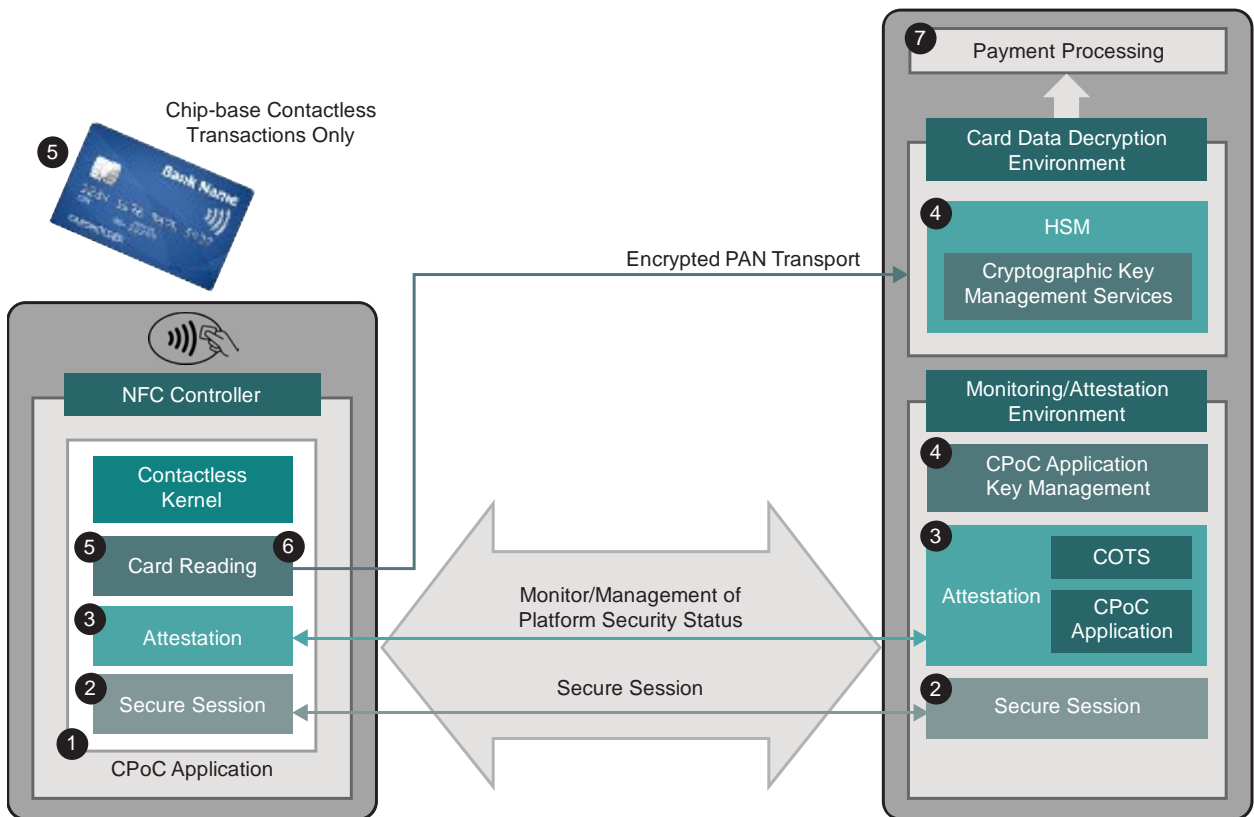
5

Chip-base Contactless Transactions Only

Bank Name

NFC Controller

Contactless Kernel

5 Card Reading 6

3 Attestation

2 Secure Session

1

CPoC Application

Encrypted PAN Transport

Monitor/Management of Platform Security Status

Secure Session

7 Payment Processing

Card Data Decryption Environment

4 HSM

Cryptographic Key Management Services

Monitoring/Attestation Environment

4 CPoC Application Key Management

3 Attestation

COTS

CPoC Application

2 Secure Session